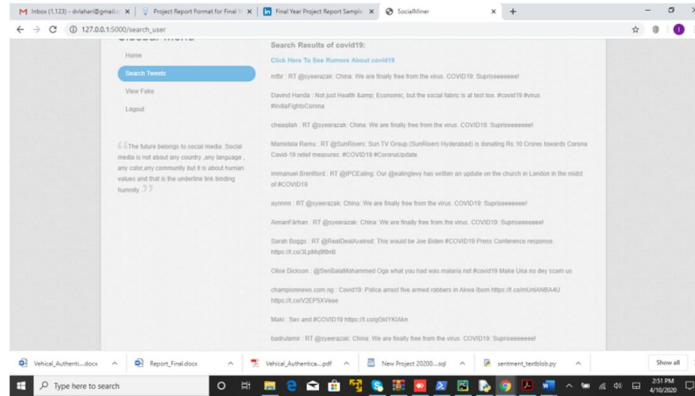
M Inbox (1,123) - dvlahari@gmail.c × | Project Report Format for Final × | Final Year Project Report Sample × | SocialMiner × +

127.0.0.1:5000/search_user

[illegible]

Home

Search Tweets

View Fake

Logout

The future belongs to social media. Social media is not about any country ,any language , any color,any community but it is about human values and that is the underline link binding humnity.

Search Results of covid19:

Click Here To See Rumors About covid19

mftr : RT @cyeerazak: China: We are finally free from the virus. COVID19: Supriseeeeeee!

Davind Handa : Not just Health &amp; Economic, but the social fabric is at test too. #covid19 #virus #IndiaFightsCorona

cheeptah : RT @cyeerazak: China: We are finally free from the virus. COVID19: Supriseeeeeee!

Mamidala Rams : RT @SunRisers: Sun TV Group (SunRisers Hyderabad) is donating Rs.10 Crores towards Corona Covid-19 relief measures. #COVID19 #CoronaUpdate

Immanuel Brentford : RT @IPCEaling: Our @ealingtevy has written an update on the church in London in the midst of #COVID19

aymmm : RT @cyeerazak: China: We are finally free from the virus. COVID19: Supriseeeeeee!

AmanFirhan : RT @cyeerazak: China: We are finally free from the virus. COVID19: Supriseeeeeee!

Sarah Boggs : RT @RealDealAxelrod: This would be Joe Biden #COVID19 Press Conference response. https://t.co/3Lpl8q9fbt8

Olise Dickson : @SenBalaMohammed Oga what you had was malaria not #covid19 Make Una no dey scam us

championnews.com.ng : Covid19: Police arrest five armed robbers in Akwa Ibom https://t.co/mUnlANBA4U https://t.co/V2EP5XVese

Maki : Sec and #COVID19 https://t.co/gOkIYKtAkn

badrulamir : RT @cyeerazak: China: We are finally free from the virus. COVID19: Supriseeeeeee!

Vehical_Authenti....docx | Report_Final.docx | Vehical_Authentica....pdf | New Project 20200....sql | sentiment_textblob.py | Show all

Type here to search

2:51 PM 4/10/2020